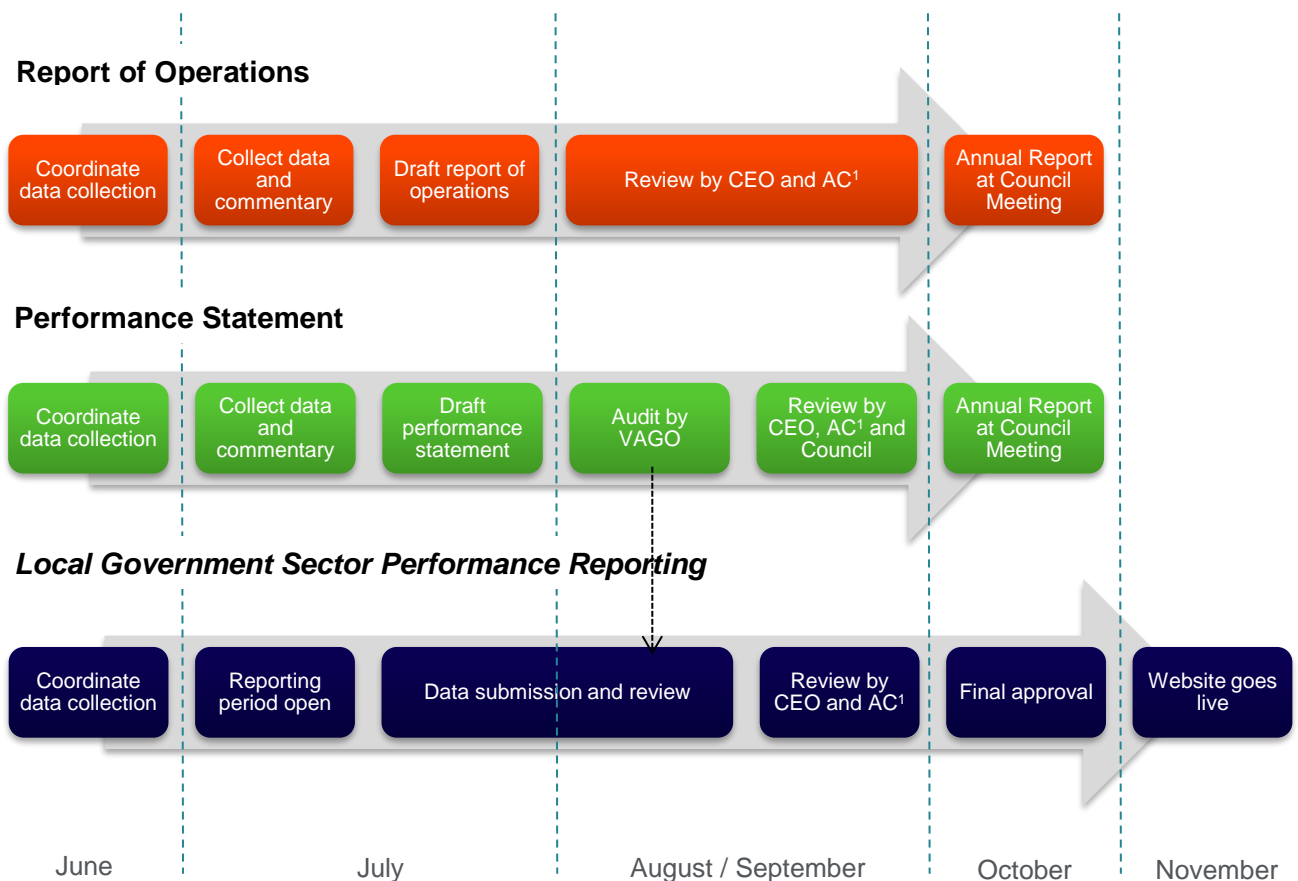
Report of Operations

Coordinate data collection

Collect data and commentary

Draft report of operations

Review by CEO and AC$^1$

Annual Report at Council Meeting

Performance Statement

Coordinate data collection

Collect data and commentary

Draft performance statement

Audit by VAGO

Review by CEO, AC$^1$ and Council

Annual Report at Council Meeting

Local Government Sector Performance Reporting

Coordinate data collection

Reporting period open

Data submission and review

Review by CEO and AC$^1$

Final approval

Website goes live

June

July

August / September

October

November